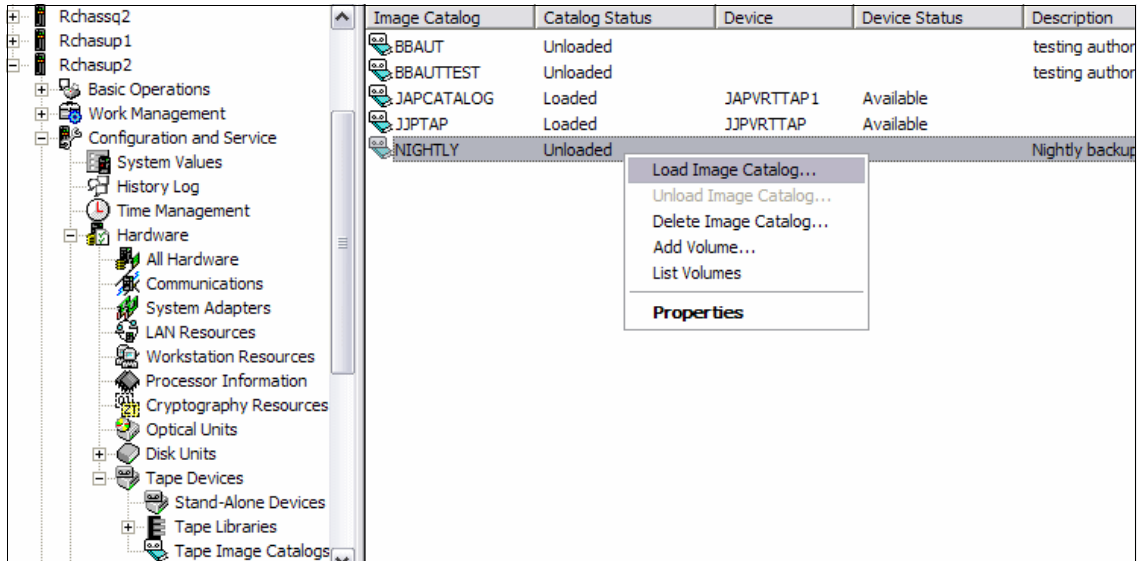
Rchassq2
Rchasup1
Rchasup2
Basic Operations
Work Management
Configuration and Service
System Values
History Log
Time Management
Hardware
All Hardware
Communications
System Adapters
LAN Resources
Workstation Resources
Processor Information
Cryptography Resources
Optical Units
Disk Units
Tape Devices
Stand-Alone Devices
Tape Libraries
Tape Image Catalogs

| Image Catalog | Catalog Status | Device | Device Status | Description |
|---|---|---|---|---|
| BBAUT | Unloaded | | | testing author |
| BBAUTTEST | Unloaded | | | testing author |
| JAPCATALOG | Loaded | JAPVRTTAP1 | Available | |
| JJPTAP | Loaded | JJPVRTTAP | Available | |
| NIGHTLY | Unloaded | | | Nightly backup |

Load Image Catalog...
Unload Image Catalog...
Delete Image Catalog...
Add Volume...
List Volumes
Properties